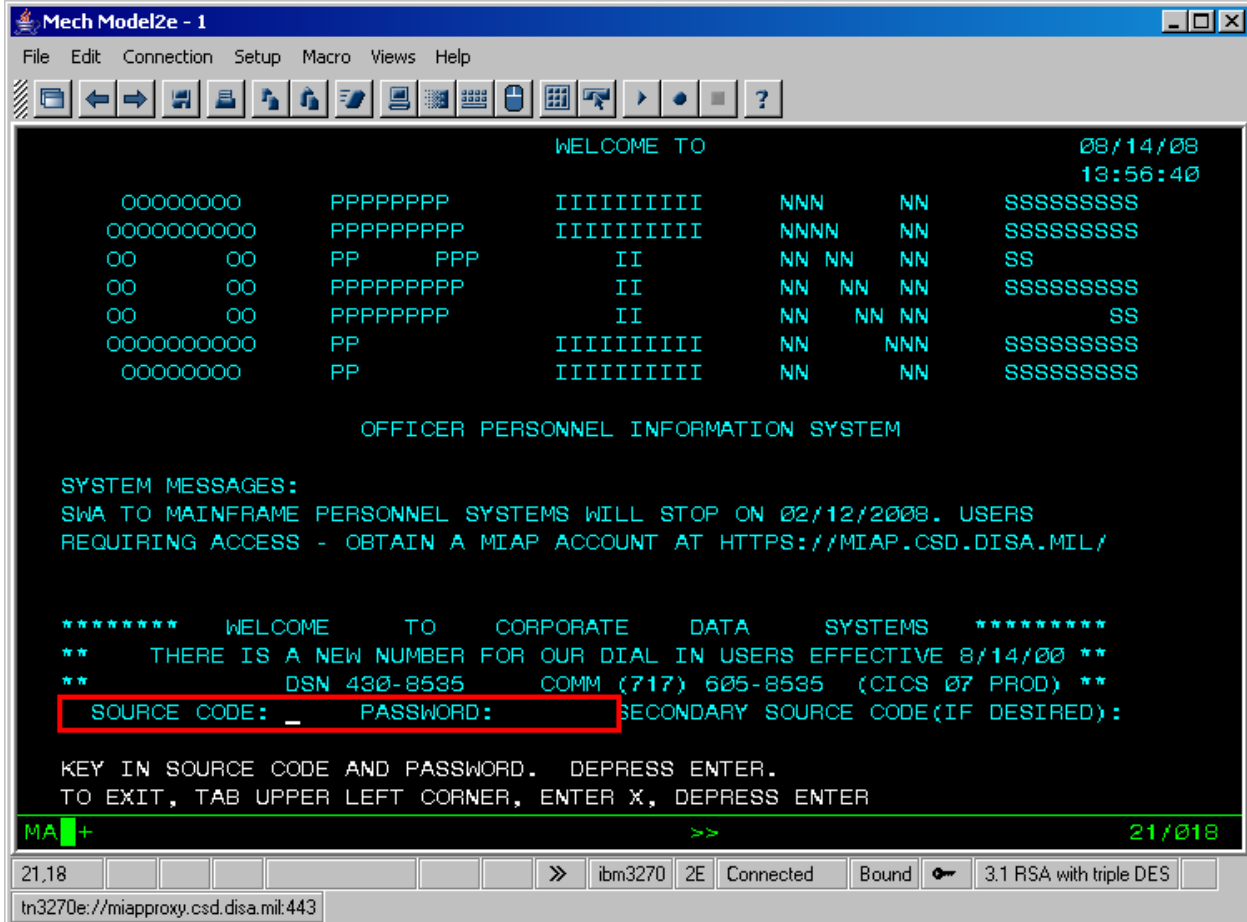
Mech Model2e - 1

File Edit Connection Setup Macro Views Help

?

WELCOME TO 08/14/08
13:56:40

OOOOOOOO PPPPPPPP IIIIIIIII NNN NN SSSSSSSSS
OOOOOOOOOO PPPPPPPPP IIIIIIIII NNNN NN SSSSSSSSS
OO OO PP PPP II NN NN NN SS
OO OO PPPPPPPPP II NN NN NN SSSSSSSSS
OO OO PPPPPPPP II NN NN NN SS
OOOOOOOOOO PP IIIIIIIII NN NNN SSSSSSSSS
OOOOOOOO PP IIIIIIIII NN NN SSSSSSSSS

OFFICER PERSONNEL INFORMATION SYSTEM

SYSTEM MESSAGES:
SWA TO MAINFRAME PERSONNEL SYSTEMS WILL STOP ON 02/12/2008. USERS REQUIRING ACCESS - OBTAIN A MIAP ACCOUNT AT HTTPS://MIAP.CSD.DISA.MIL/

******** WELCOME TO CORPORATE DATA SYSTEMS *********
** THERE IS A NEW NUMBER FOR OUR DIAL IN USERS EFFECTIVE 8/14/00 **
** DSN 430-8535 COMM (717) 605-8535 (CICS 07 PROD) **
SOURCE CODE: _ PASSWORD: SECONDARY SOURCE CODE(IF DESIRED):

KEY IN SOURCE CODE AND PASSWORD. DEPRESS ENTER.
TO EXIT, TAB UPPER LEFT CORNER, ENTER X, DEPRESS ENTER

MA + >> 21/018

21,18 » ibm3270 2E Connected Bound 3.1 RSA with triple DES

tn3270e://miapproxy.csd.disa.mil:443